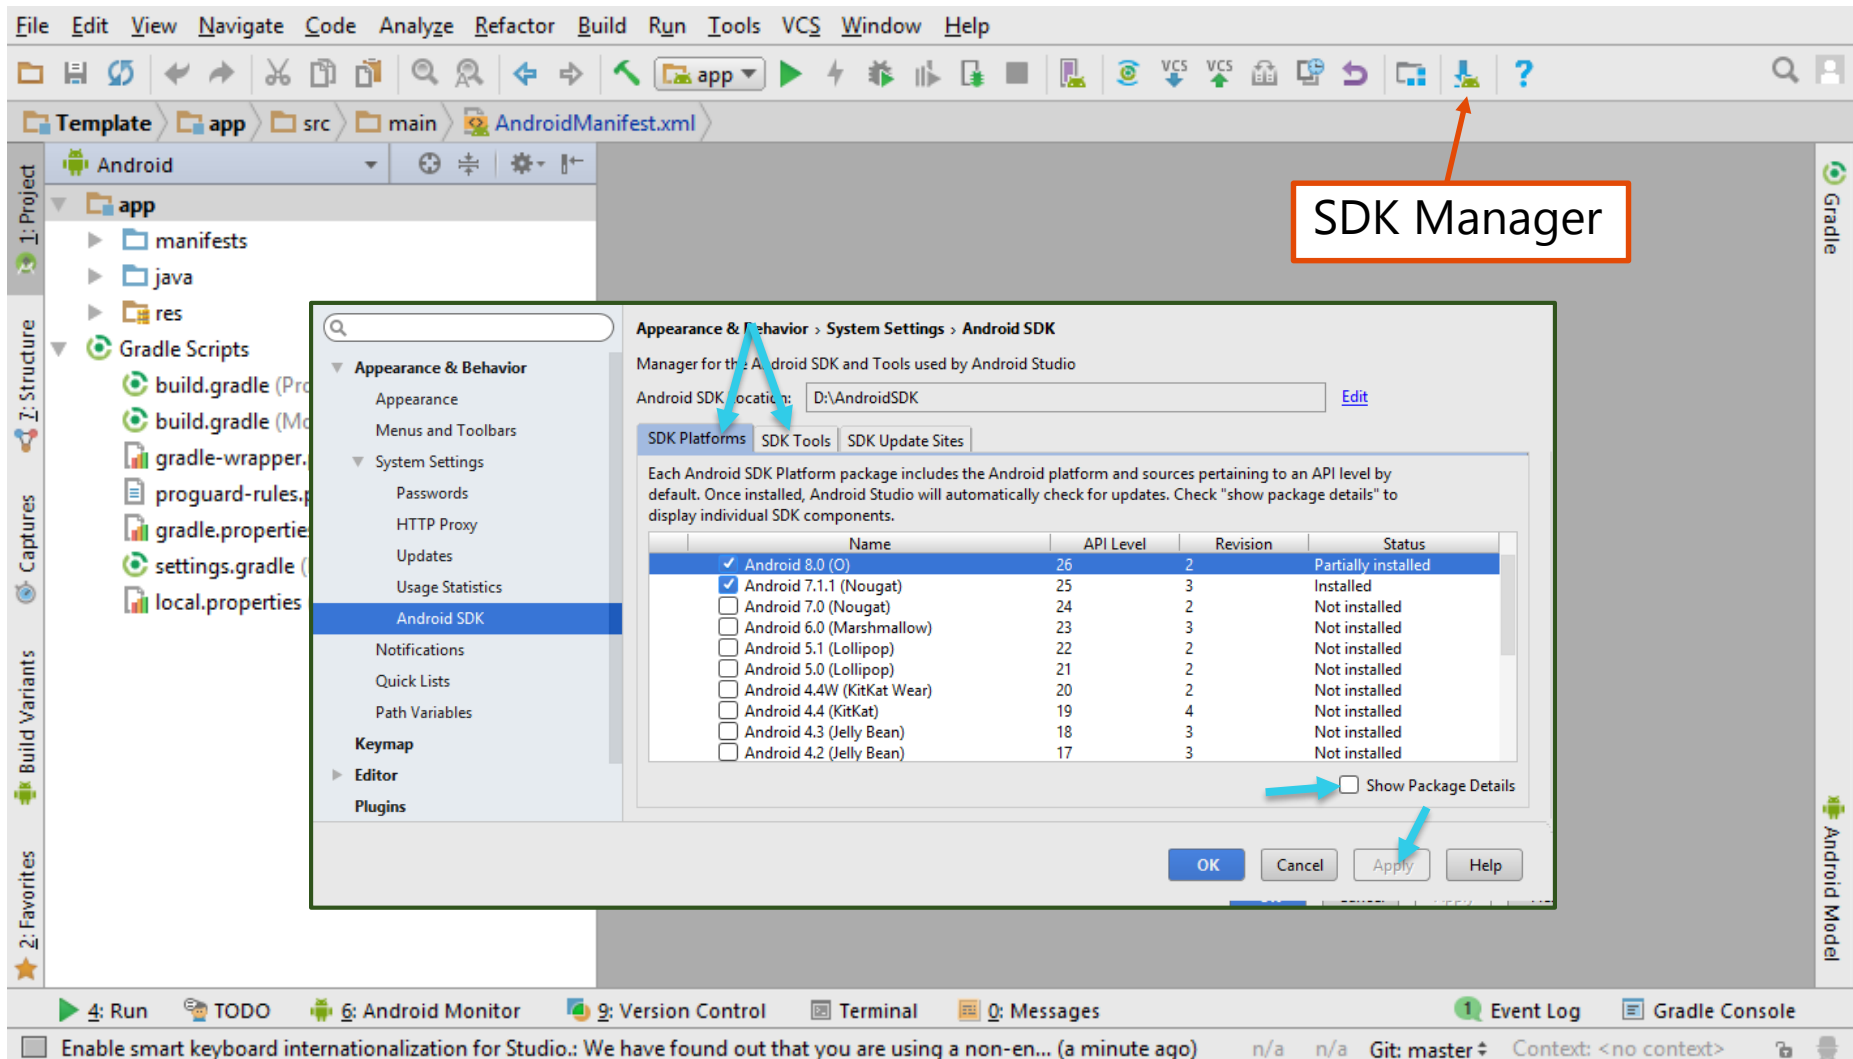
File Edit View Navigate Code Analyze Refactor Build Run Tools VCS Window Help

app

Template app src main AndroidManifest.xml

SDK Manager

1: Project
7: Structure
Captures
Build Variants
2: Favorites
Gradle
Android Model

Android

app
manifests
java
res
Gradle Scripts
build.gradle (Pro
build.gradle (Mo
gradle-wrapper.
proguard-rules.p
gradle.propertie
settings.gradle (
local.properties

Appearance & Behavior
Appearance
Menus and Toolbars
System Settings
Passwords
HTTP Proxy
Updates
Usage Statistics
Android SDK
Notifications
Quick Lists
Path Variables
Keymap
Editor
Plugins

Appearance & Behavior › System Settings › Android SDK

Manager for the Android SDK and Tools used by Android Studio

Android SDK Location: D:\AndroidSDK Edit

SDK Platforms SDK Tools SDK Update Sites

Each Android SDK Platform package includes the Android platform and sources pertaining to an API level by default. Once installed, Android Studio will automatically check for updates. Check "show package details" to display individual SDK components.

| Name | API Level | Revision | Status |
|---|---|---|---|
| Android 8.0 (O) | 26 | 2 | Partially installed |
| Android 7.1.1 (Nougat) | 25 | 3 | Installed |
| Android 7.0 (Nougat) | 24 | 2 | Not installed |
| Android 6.0 (Marshmallow) | 23 | 3 | Not installed |
| Android 5.1 (Lollipop) | 22 | 2 | Not installed |
| Android 5.0 (Lollipop) | 21 | 2 | Not installed |
| Android 4.4W (KitKat Wear) | 20 | 2 | Not installed |
| Android 4.4 (KitKat) | 19 | 4 | Not installed |
| Android 4.3 (Jelly Bean) | 18 | 3 | Not installed |
| Android 4.2 (Jelly Bean) | 17 | 3 | Not installed |

Show Package Details

OK Cancel Apply Help

4: Run TODO 6: Android Monitor 9: Version Control Terminal 0: Messages Event Log Gradle Console

Enable smart keyboard internationalization for Studio.: We have found out that you are using a non-en... (a minute ago) n/a n/a Git: master Context: <no context>